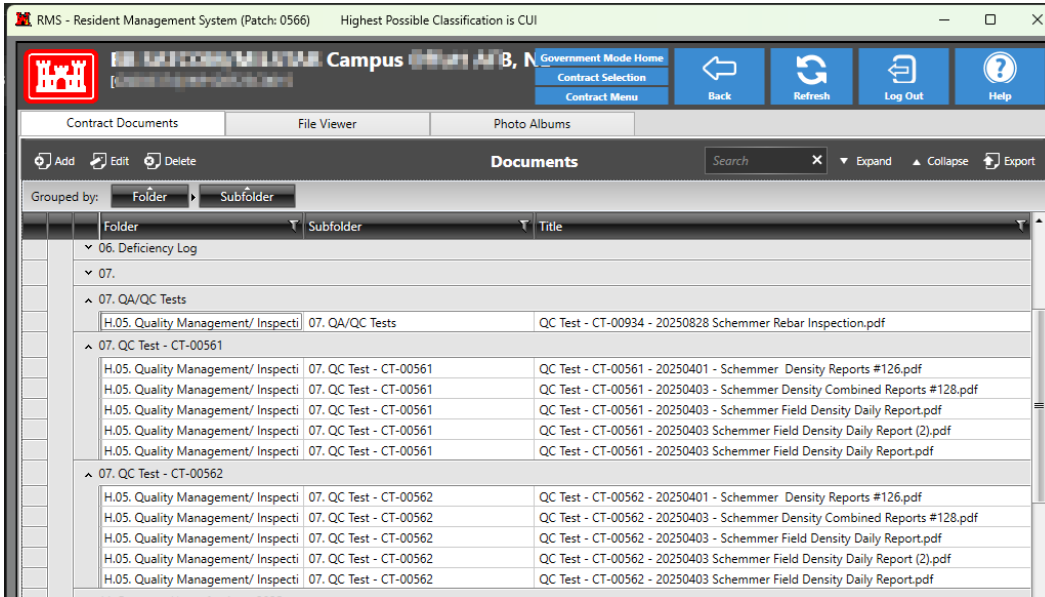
RMS - Resident Management System (Patch: 0566) Highest Possible Classification is CUI

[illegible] Campus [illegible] AFB, N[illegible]

Government Mode Home
Contract Selection
Contract Menu

Back
Refresh
Log Out
Help

Contract Documents | File Viewer | Photo Albums

Add Edit Delete
Documents
Search
Expand Collapse Export

Grouped by: Folder Subfolder

| Folder | Subfolder | Title |
|---|---|---|
| 06. Deficiency Log | | |
| 07. | | |
| 07. QA/QC Tests | | |
| H.05. Quality Management/ Inspecti | 07. QA/QC Tests | QC Test - CT-00934 - 20250828 Schemmer Rebar Inspection.pdf |
| 07. QC Test - CT-00561 | | |
| H.05. Quality Management/ Inspecti | 07. QC Test - CT-00561 | QC Test - CT-00561 - 20250401 - Schemmer Density Reports #126.pdf |
| H.05. Quality Management/ Inspecti | 07. QC Test - CT-00561 | QC Test - CT-00561 - 20250403 - Schemmer Density Combined Reports #128.pdf |
| H.05. Quality Management/ Inspecti | 07. QC Test - CT-00561 | QC Test - CT-00561 - 20250403 - Schemmer Field Density Daily Report.pdf |
| H.05. Quality Management/ Inspecti | 07. QC Test - CT-00561 | QC Test - CT-00561 - 20250403 Schemmer Field Density Daily Report (2).pdf |
| H.05. Quality Management/ Inspecti | 07. QC Test - CT-00561 | QC Test - CT-00561 - 20250403 Schemmer Field Density Daily Report.pdf |
| 07. QC Test - CT-00562 | | |
| H.05. Quality Management/ Inspecti | 07. QC Test - CT-00562 | QC Test - CT-00562 - 20250401 - Schemmer Density Reports #126.pdf |
| H.05. Quality Management/ Inspecti | 07. QC Test - CT-00562 | QC Test - CT-00562 - 20250403 - Schemmer Density Combined Reports #128.pdf |
| H.05. Quality Management/ Inspecti | 07. QC Test - CT-00562 | QC Test - CT-00562 - 20250403 - Schemmer Field Density Daily Report.pdf |
| H.05. Quality Management/ Inspecti | 07. QC Test - CT-00562 | QC Test - CT-00562 - 20250403 Schemmer Field Density Daily Report (2).pdf |
| H.05. Quality Management/ Inspecti | 07. QC Test - CT-00562 | QC Test - CT-00562 - 20250403 Schemmer Field Density Daily Report.pdf |